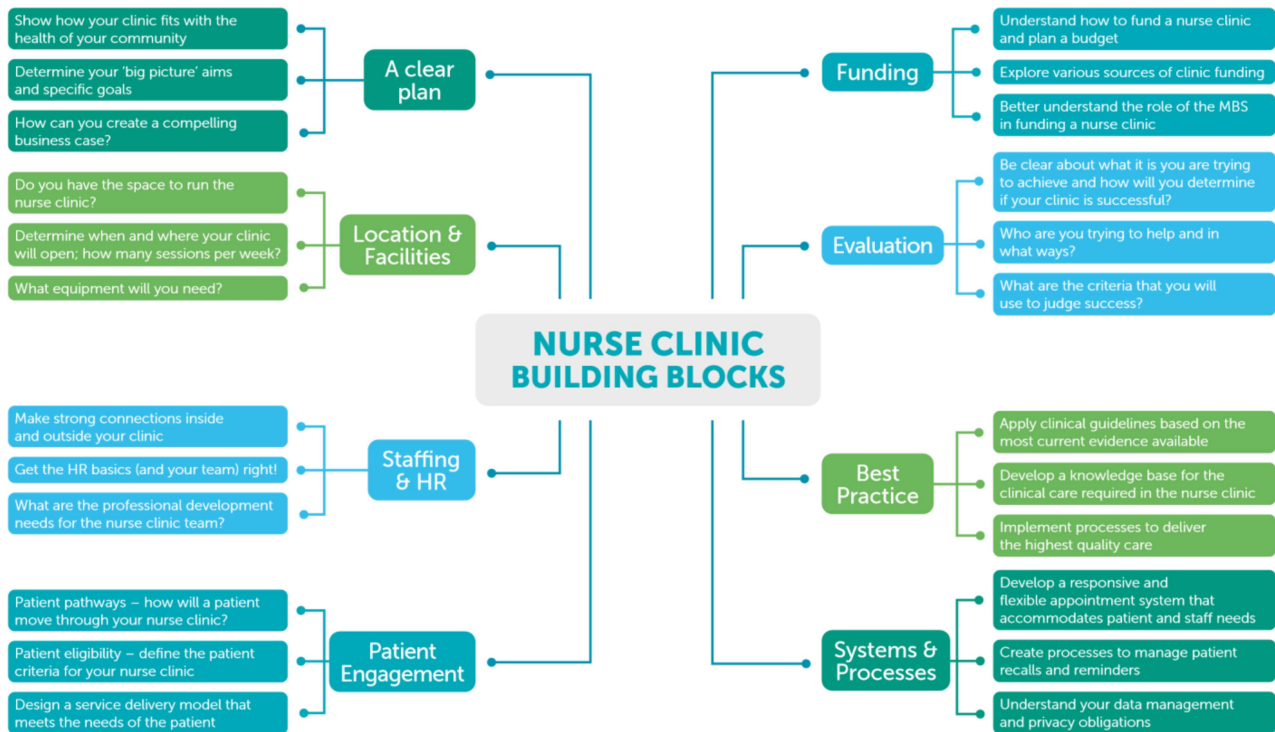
NURSE CLINIC BUILDING BLOCKS

A clear plan

Show how your clinic fits with the health of your community

Determine your 'big picture' aims and specific goals

How can you create a compelling business case?

Location & Facilities

Do you have the space to run the nurse clinic?

Determine when and where your clinic will open; how many sessions per week?

What equipment will you need?

Staffing & HR

Make strong connections inside and outside your clinic

Get the HR basics (and your team) right!

What are the professional development needs for the nurse clinic team?

Patient Engagement

Patient pathways – how will a patient move through your nurse clinic?

Patient eligibility – define the patient criteria for your nurse clinic

Design a service delivery model that meets the needs of the patient

Funding

Understand how to fund a nurse clinic and plan a budget

Explore various sources of clinic funding

Better understand the role of the MBS in funding a nurse clinic

Evaluation

Be clear about what it is you are trying to achieve and how will you determine if your clinic is successful?

Who are you trying to help and in what ways?

What are the criteria that you will use to judge success?

Best Practice

Apply clinical guidelines based on the most current evidence available

Develop a knowledge base for the clinical care required in the nurse clinic

Implement processes to deliver the highest quality care

Systems & Processes

Develop a responsive and flexible appointment system that accommodates patient and staff needs

Create processes to manage patient recalls and reminders

Understand your data management and privacy obligations